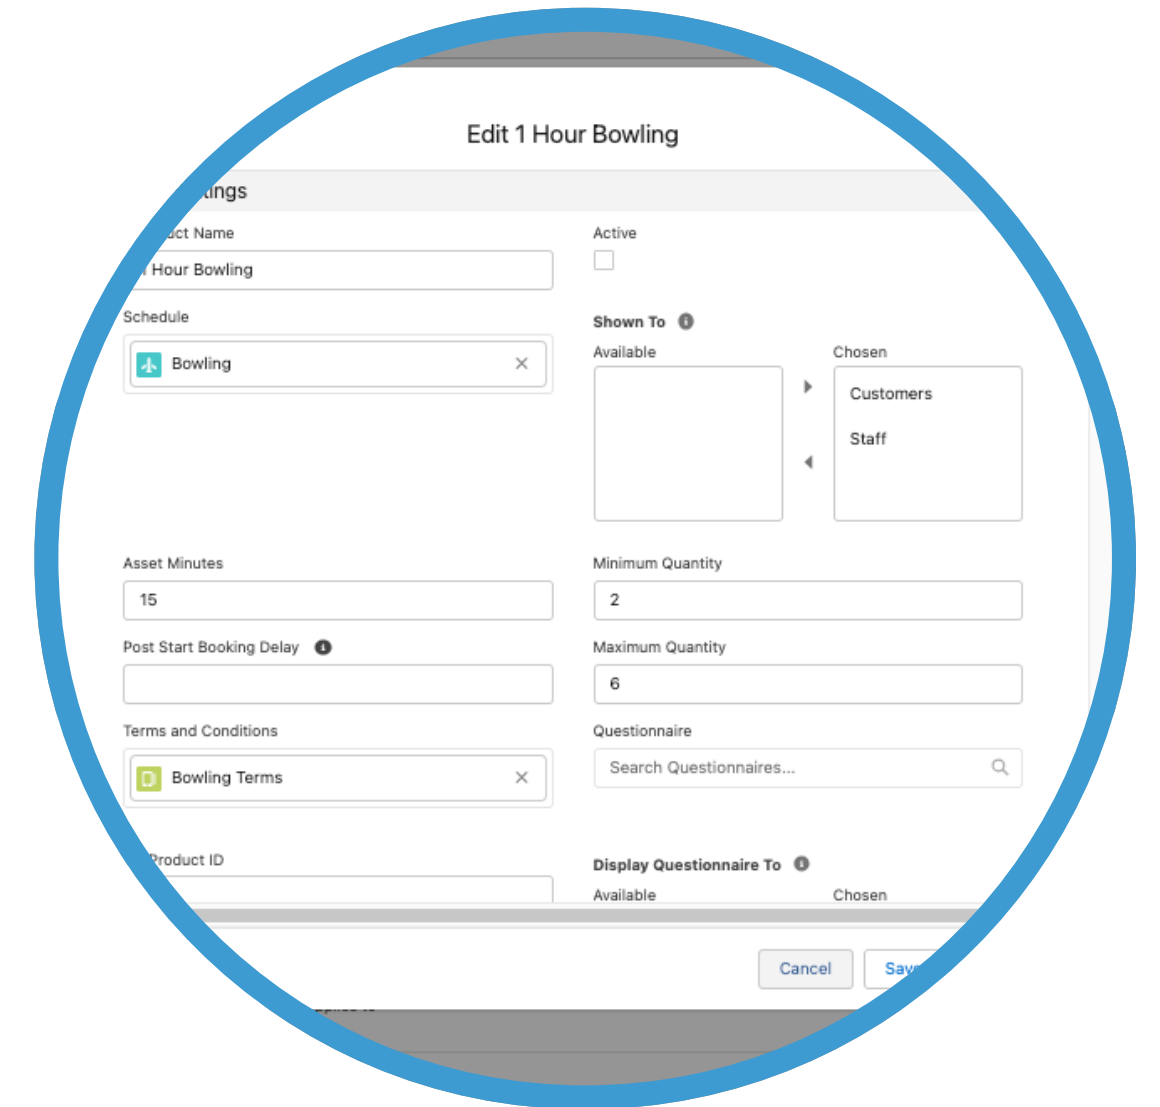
Edit 1 Hour Bowling

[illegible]ings

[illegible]uct Name

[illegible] Hour Bowling

Active

Schedule

Bowling

Shown To

Available

Chosen

Customers

Staff

Asset Minutes

15

Minimum Quantity

2

Post Start Booking Delay

Maximum Quantity

6

Terms and Conditions

Bowling Terms

Questionnaire

Search Questionnaires...

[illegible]Product ID

Display Questionnaire To

Available

Chosen

Cancel

Sav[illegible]